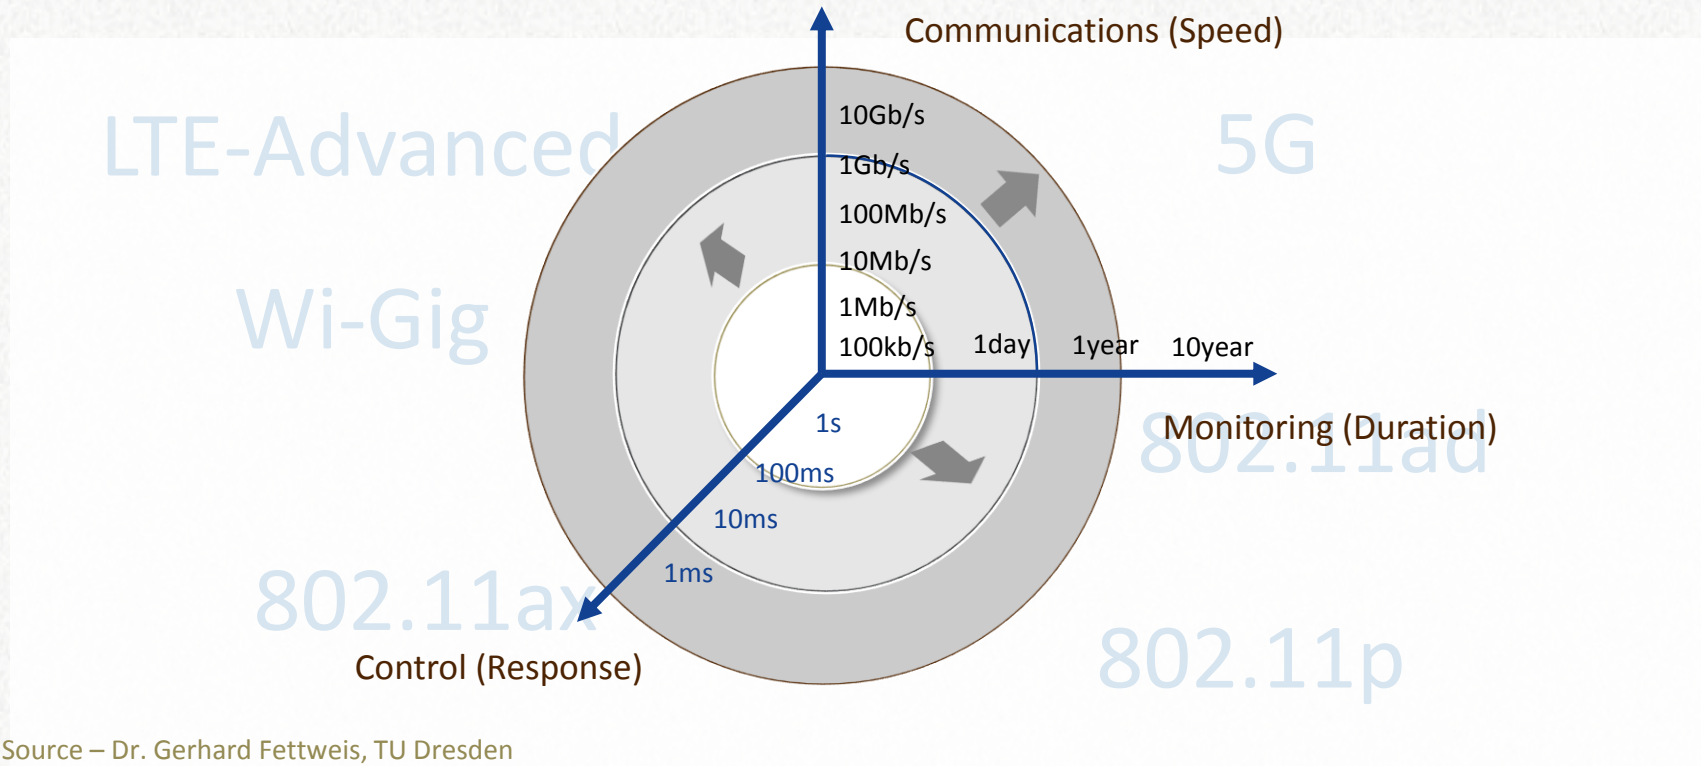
Communications (Speed)

LTE-Advanced

5G

10Gb/s
1Gb/s
100Mb/s
10Mb/s
1Mb/s
100kb/s

Wi-Gig

1day
1year
10year

Monitoring (Duration)

802.11ad

1s
100ms
10ms
1ms

802.11ax

802.11p

Control (Response)

Source – Dr. Gerhard Fettweis, TU Dresden